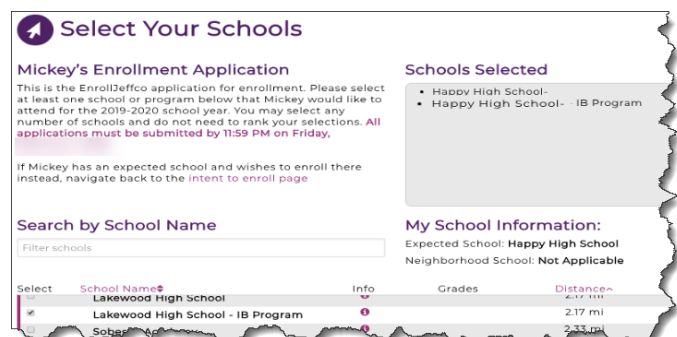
Select Your Schools

Mickey's Enrollment Application

This is the EnrollJeffco application for enrollment. Please select at least one school or program below that Mickey would like to attend for the 2019-2020 school year. You may select any number of schools and do not need to rank your selections. All applications must be submitted by 11:59 PM on Friday,

If Mickey has an expected school and wishes to enroll there instead, navigate back to the intent to enroll page

Schools Selected

- Happy High School-
- Happy High School- - IB Program

Search by School Name

Filter schools

My School Information:

Expected School: Happy High School

Neighborhood School: Not Applicable

| Select | School Name | Info | Grades | Distance |
|---|---|---|---|---|
| | Lakewood High School | | | 2.17 mi |
| ✔ | Lakewood High School - IB Program | | | 2.17 mi |
| | Sobe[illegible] | | | 2.33 mi |